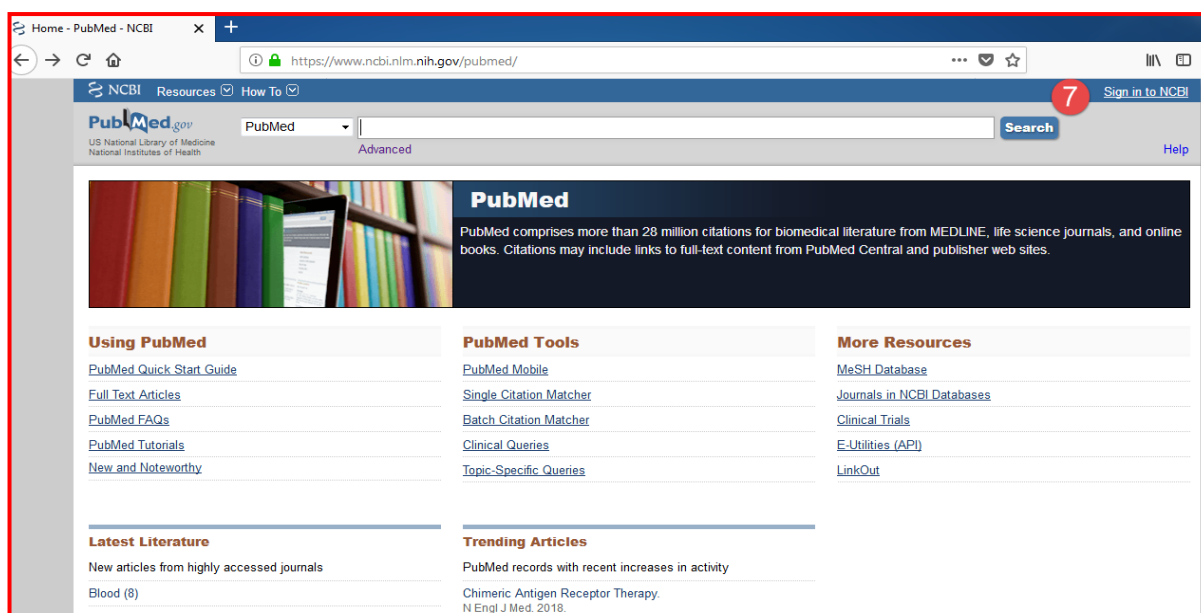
Home - PubMed - NCBI ×
+
https://www.ncbi.nlm.nih.gov/pubmed/
NCBI Resources How To
7
Sign in to NCBI
PubMed.gov
US National Library of Medicine
National Institutes of Health
PubMed
Search
Advanced
Help

PubMed
PubMed comprises more than 28 million citations for biomedical literature from MEDLINE, life science journals, and online books. Citations may include links to full-text content from PubMed Central and publisher web sites.

Using PubMed
PubMed Quick Start Guide
Full Text Articles
PubMed FAQs
PubMed Tutorials
New and Noteworthy

PubMed Tools
PubMed Mobile
Single Citation Matcher
Batch Citation Matcher
Clinical Queries
Topic-Specific Queries

More Resources
MeSH Database
Journals in NCBI Databases
Clinical Trials
E-Utilities (API)
LinkOut

Latest Literature
New articles from highly accessed journals
Blood (8)

Trending Articles
PubMed records with recent increases in activity
Chimeric Antigen Receptor Therapy.
N Engl J Med. 2018.